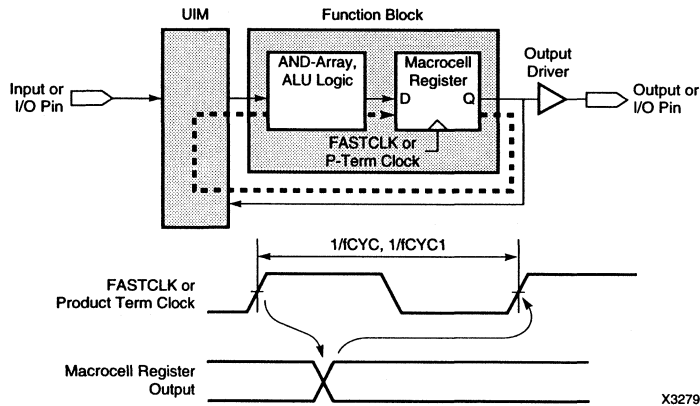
UIM

Function Block

AND-Array, ALU Logic

Macrocell Register

D

Q

Output Driver

Input or I/O Pin

Output or I/O Pin

FASTCLK or P-Term Clock

1/fCYC, 1/fCYC1

FASTCLK or Product Term Clock

Macrocell Register Output

X3279